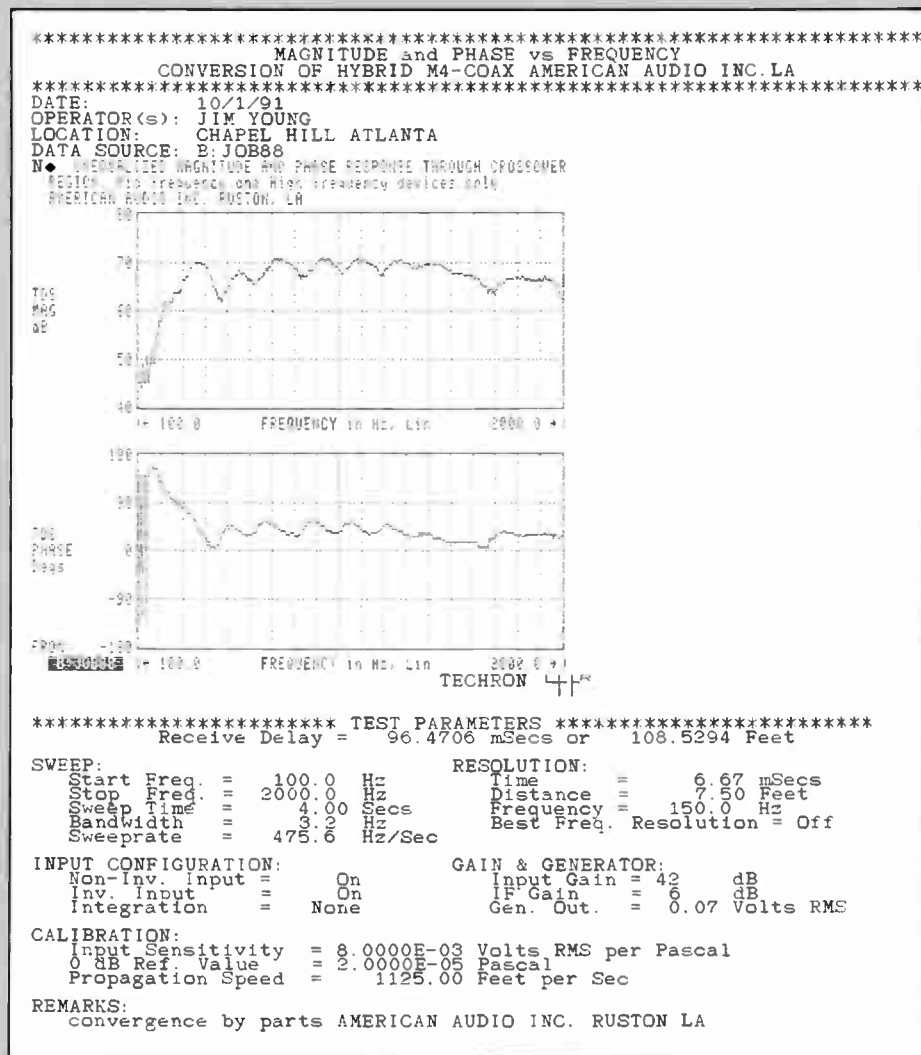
MAGNITUDE and PHASE vs FREQUENCY
CONVERSION OF HYBRID M4-COAX AMERICAN AUDIO INC.LA

DATE: 10/1/91
OPERATOR(s): JIM YOUNG
LOCATION: CHAPEL HILL ATLANTA
DATA SOURCE: B:JOB88
N◆ NORMALIZED MAGNITUDE AND PHASE RESPONSE THROUGH CROSSOVER REGION. Mid frequency and High frequency devices only. AMERICAN AUDIO INC. RUSTON, LA

80
70
TDS MAG dB
60
50
40
|← 100.0 FREQUENCY in Hz, Lin 2000.0 →|

180
90
TDS PHASE Degs
0
-90
FROM -180
B:JOB88 |← 100.0 FREQUENCY in Hz, Lin 2000.0 →|
TECHRON

TEST PARAMETERS
Receive Delay = 96.4706 mSecs or 108.5294 Feet

SWEEP:
Start Freq. = 100.0 Hz
Stop Freq. = 2000.0 Hz
Sweep Time = 4.00 Secs
Bandwidth = 3.2 Hz
Sweeprate = 475.6 Hz/Sec

RESOLUTION:
Time = 6.67 mSecs
Distance = 7.50 Feet
Frequency = 150.0 Hz
Best Freq. Resolution = Off

INPUT CONFIGURATION:
Non-Inv. Input = On
Inv. Input = On
Integration = None

GAIN & GENERATOR:
Input Gain = 42 dB
IF Gain = 6 dB
Gen. Out. = 0.07 Volts RMS

CALIBRATION:
Input Sensitivity = 8.0000E-03 Volts RMS per Pascal
0 dB Ref. Value = 2.0000E-05 Pascal
Propagation Speed = 1125.00 Feet per Sec

REMARKS:
convergence by parts AMERICAN AUDIO INC. RUSTON LA